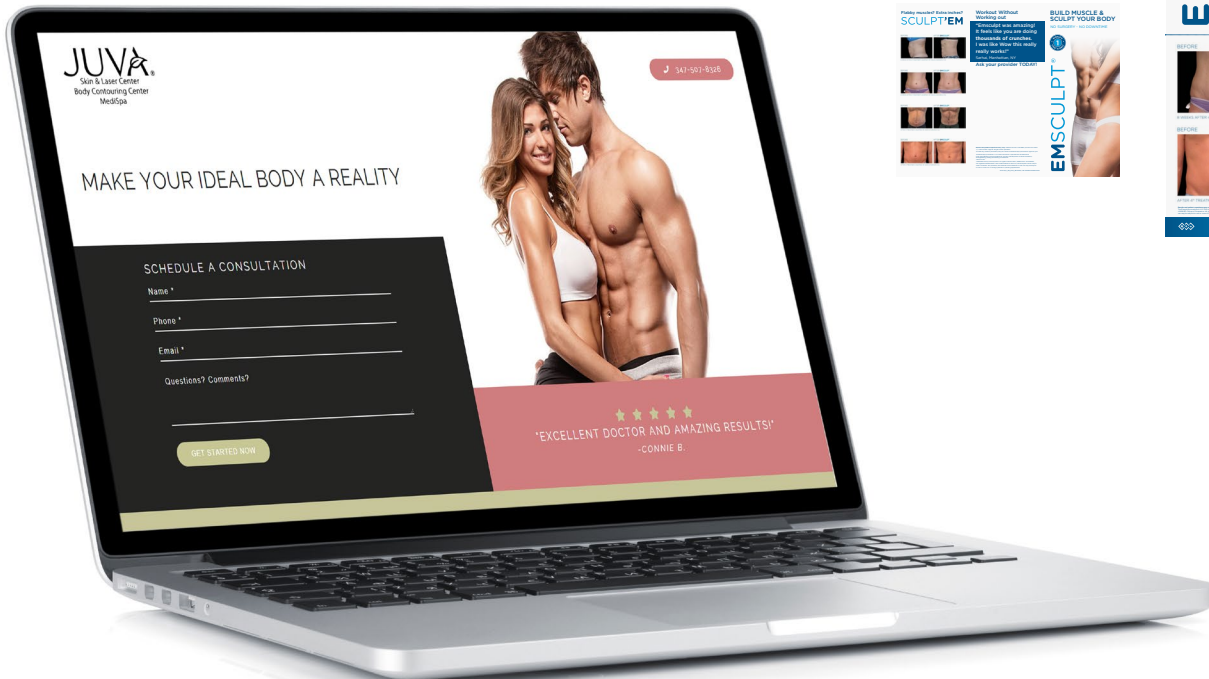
JUVA®
Skin & Laser Center
Body Contouring Center
MediSpa

347-507-8328

MAKE YOUR IDEAL BODY A REALITY

SCHEDULE A CONSULTATION
Name *
Phone *
Email *
Questions? Comments?

GET STARTED NOW

"EXCELLENT DOCTOR AND AMAZING RESULTS!"
-CONNIE B.

Flabby muscles? Extra inches?
SCULPT'EM

Workout Without Working out
"Emsculpt was amazing! It feels like you are doing thousands of crunches. I was like Wow this really really works!"
Ask your provider TODAY!

BUILD MUSCLE & SCULPT YOUR BODY

EMSCULPT®

BEFORE
BEFORE